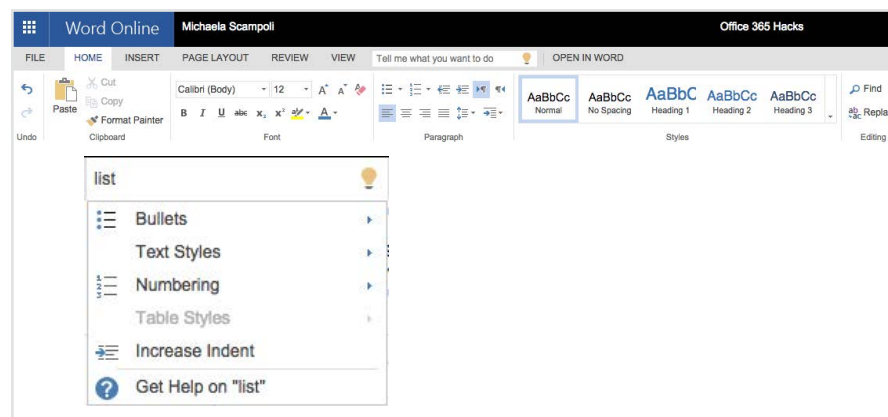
Word Online Michaela Scampoli Office 365 Hacks

FILE HOME INSERT PAGE LAYOUT REVIEW VIEW Tell me what you want to do OPEN IN WORD

Undo

Paste Cut Copy Format Painter
Clipboard

Calibri (Body) 12
B I U abc $x_2$ $x^2$ A
Font

Paragraph

AaBbCc Normal AaBbCc No Spacing AaBbC Heading 1 AaBbCc Heading 2 AaBbCc Heading 3
Styles

Find Repla
Editing

list

Bullets
Text Styles
Numbering
Table Styles
Increase Indent
Get Help on "list"